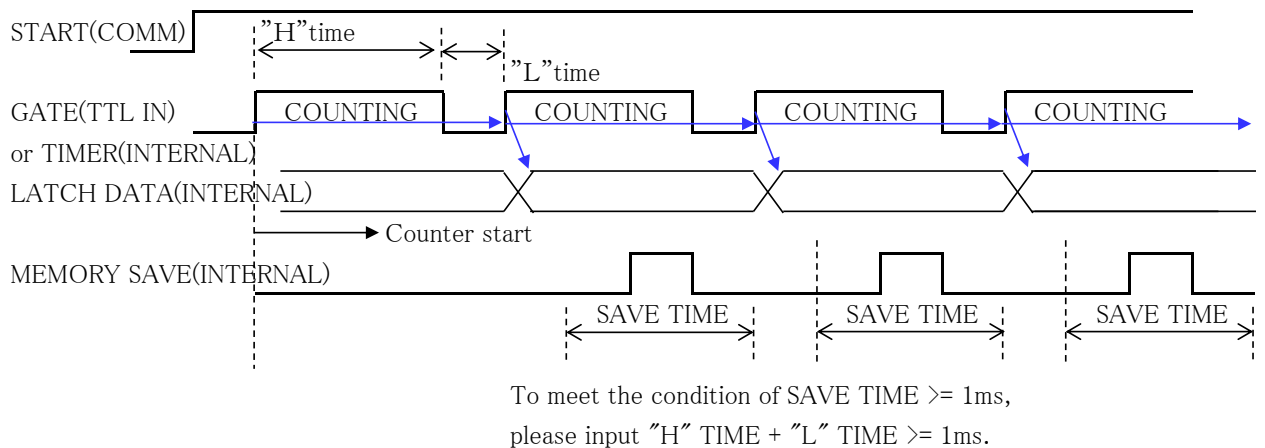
START(COMM)

"H"time

"L"time

GATE(TTL IN) or TIMER(INTERNAL)

COUNTING COUNTING COUNTING COUNTING

LATCH DATA(INTERNAL)

Counter start

MEMORY SAVE(INTERNAL)

SAVE TIME SAVE TIME SAVE TIME

To meet the condition of SAVE TIME >= 1ms, please input "H" TIME + "L" TIME >= 1ms.